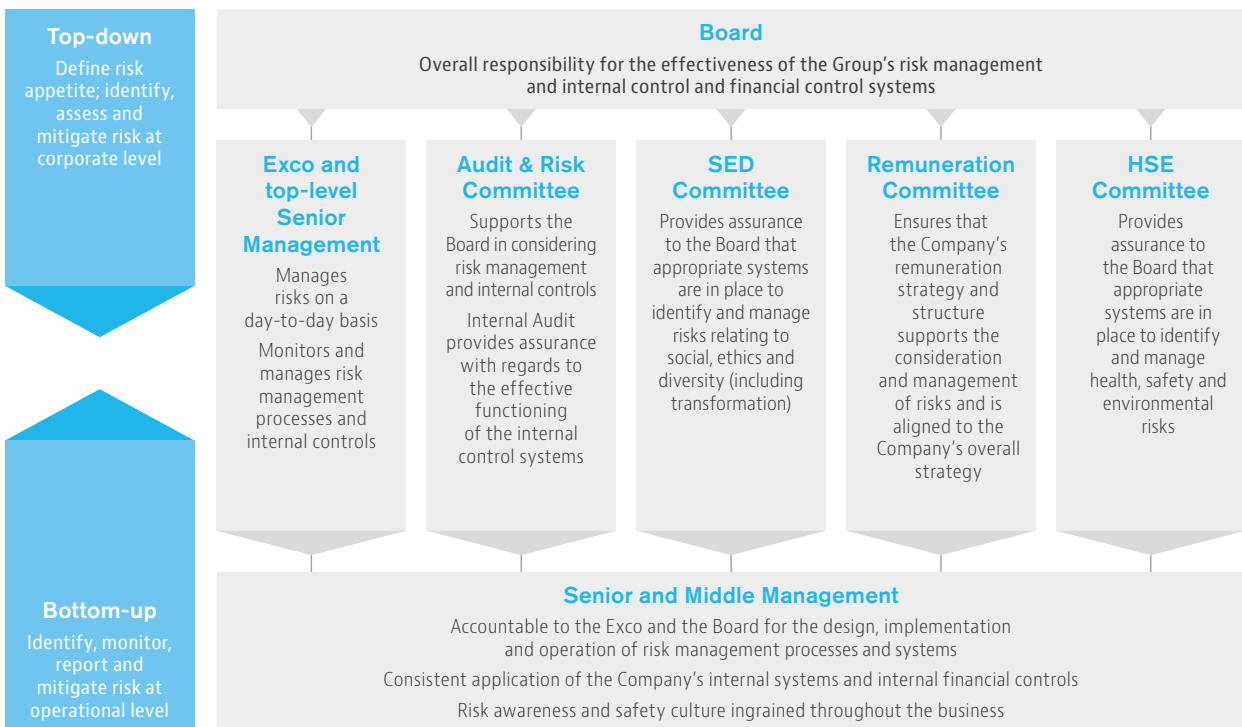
Top-down

Define risk appetite; identify, assess and mitigate risk at corporate level

Board

Overall responsibility for the effectiveness of the Group's risk management and internal control and financial control systems

Exco and top-level Senior Management

Manages risks on a day-to-day basis

Monitors and manages risk management processes and internal controls

Audit & Risk Committee

Supports the Board in considering risk management and internal controls

Internal Audit provides assurance with regards to the effective functioning of the internal control systems

SED Committee

Provides assurance to the Board that appropriate systems are in place to identify and manage risks relating to social, ethics and diversity (including transformation)

Remuneration Committee

Ensures that the Company's remuneration strategy and structure supports the consideration and management of risks and is aligned to the Company's overall strategy

HSE Committee

Provides assurance to the Board that appropriate systems are in place to identify and manage health, safety and environmental risks

Bottom-up

Identify, monitor, report and mitigate risk at operational level

Senior and Middle Management

Accountable to the Exco and the Board for the design, implementation and operation of risk management processes and systems

Consistent application of the Company's internal systems and internal financial controls

Risk awareness and safety culture ingrained throughout the business